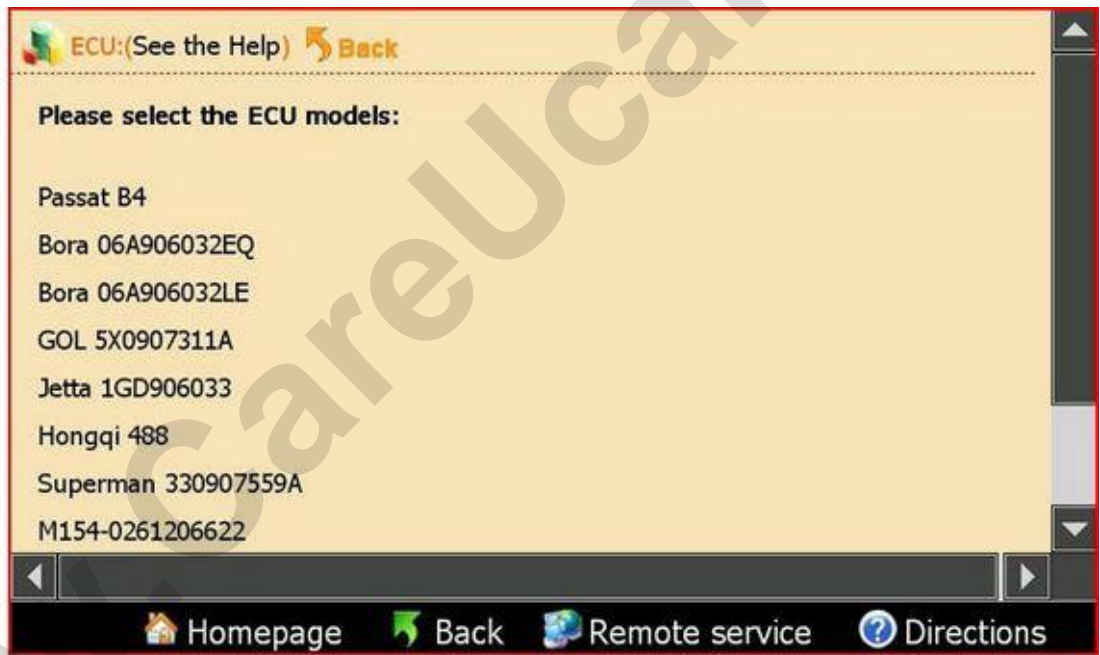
ECU:(See the Help) Back

Please select the ECU models:

Passat B4

Bora 06A906032EQ

Bora 06A906032LE

GOL 5X0907311A

Jetta 1GD906033

Hongqi 488

Superman 330907559A

M154-0261206622

Homepage Back Remote service Directions

CareUcar